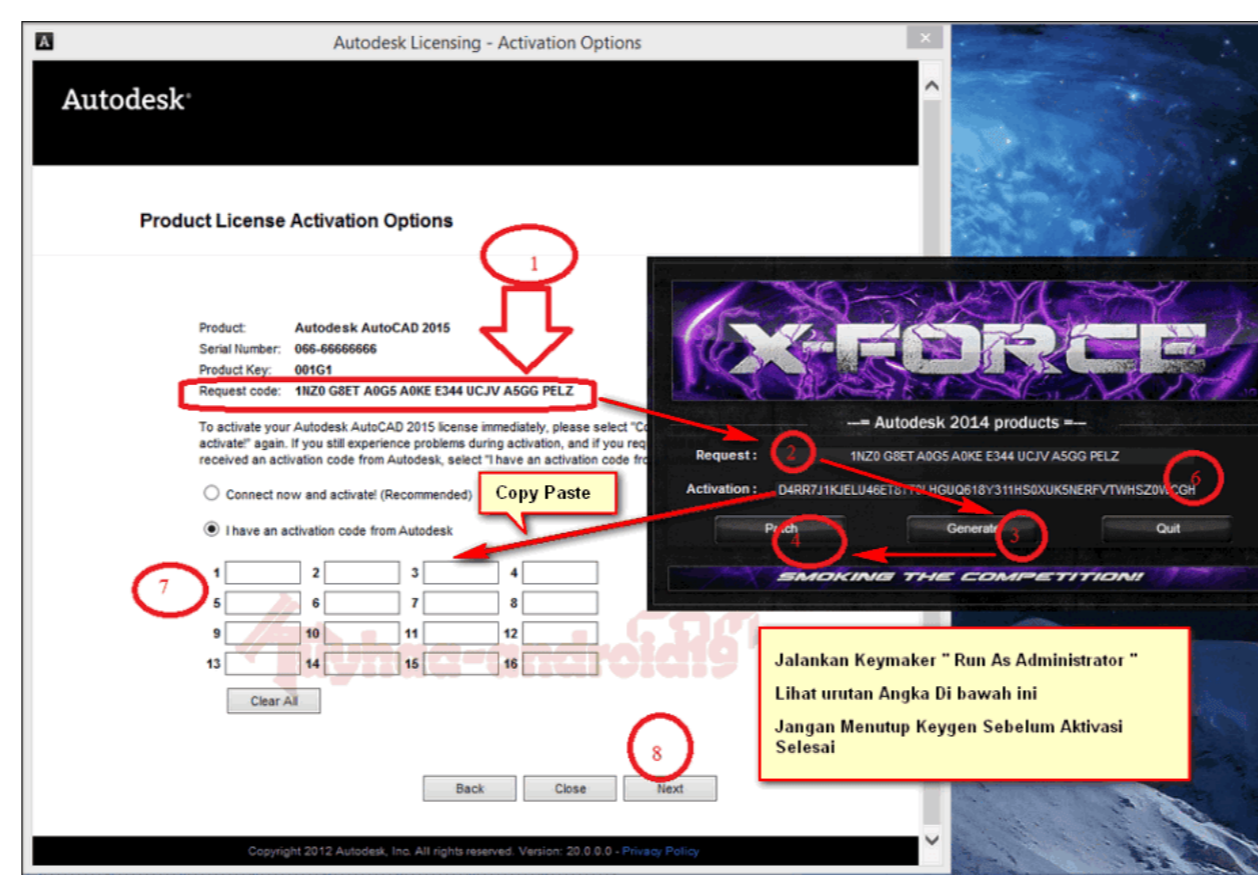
Autodesk Licensing - Activation Options

Autodesk

Product License Activation Options

1

Product: Autodesk AutoCAD 2015
Serial Number: 066-66666666
Product Key: 001G1
Request code: 1NZ0 G8ET A0G5 A0KE E344 UCJV A5GG PELZ

To activate your Autodesk AutoCAD 2015 license immediately, please select "Co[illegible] activate!" again. If you still experience problems during activation, and if you req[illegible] received an activation code from Autodesk, select "I have an activation code fro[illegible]

Connect now and activate! (Recommended)

I have an activation code from Autodesk

Copy Paste

7

| 1 | | 2 | | 3 | | 4 | |
|---|---|---|---|---|---|---|---|
| 5 | | 6 | | 7 | | 8 | |
| 9 | | 10 | | 11 | | 12 | |
| 13 | | 14 | | 15 | | 16 | |

Clear All

8

Back Close Next

Copyright 2012 Autodesk, Inc. All rights reserved. Version: 20.0.0.0 - Privacy Policy

X-FORCE

—= Autodesk 2014 products =—

Request : 2 1NZ0 G8ET A0G5 A0KE E344 UCJV A5GG PELZ

6

Activation : D4RR7J1KJELU46ET8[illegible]HGUQ618Y311HS0XUK5NERFVTWHSZ0W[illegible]GH

Patch 4 Generate 3 Quit

SMOKING THE COMPETITION!

Jalankan Keymaker " Run As Administrator "

Lihat urutan Angka Di bawah ini

Jangan Menutup Keygen Sebelum Aktivasi Selesai